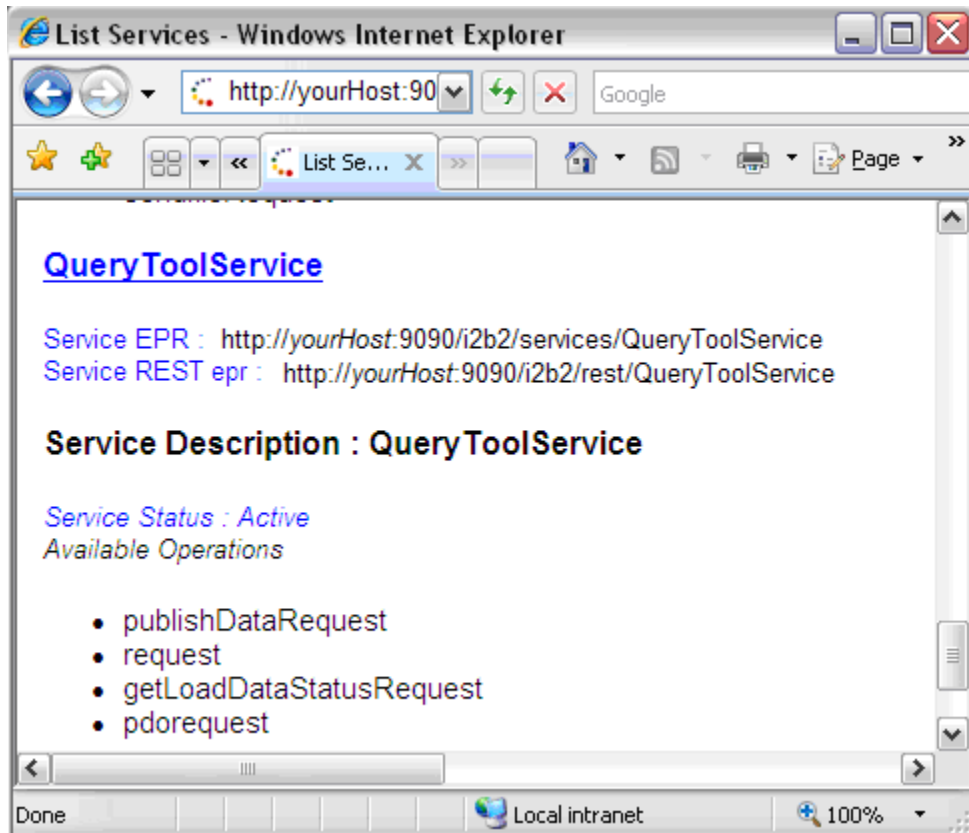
List Services - Windows Internet Explorer

http://yourHost:90

Google

List Se...

Page

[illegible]

QueryToolService

Service EPR : http://yourHost:9090/i2b2/services/QueryToolService
Service REST epr : http://yourHost:9090/i2b2/rest/QueryToolService

Service Description : QueryToolService

Service Status : Active
Available Operations

- publishDataRequest
- request
- getLoadDataStatusRequest
- pdorequest

Done

Local intranet

100%